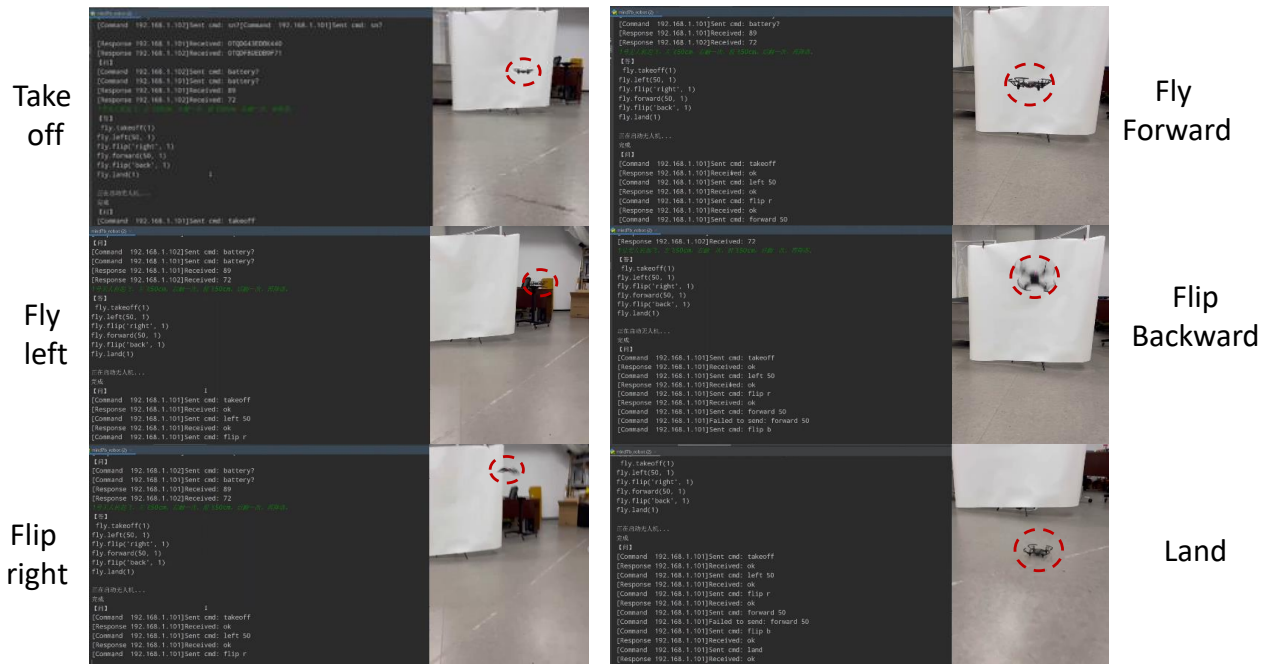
Take off

[Command 192.168.1.102]Sent cmd: sn?[Command 192.168.1.101]Sent cmd: sn?
[Response 192.168.1.101]Received: 0TQDG43EDB6448
[Response 192.168.1.102]Received: 0TQDF8UEDB0F71
[Command 192.168.1.102]Sent cmd: battery?
[Command 192.168.1.101]Sent cmd: battery?
[Response 192.168.1.101]Received: 89
[Response 192.168.1.102]Received: 72
fly.takeoff(1)
fly.left(50, 1)
fly.flip('right', 1)
fly.forward(50, 1)
fly.flip('back', 1)
fly.land(1)
[Command 192.168.1.101]Sent cmd: takeoff

Fly Forward

[Command 192.168.1.101]Sent cmd: battery?
[Response 192.168.1.101]Received: 89
[Response 192.168.1.102]Received: 72
fly.takeoff(1)
fly.left(50, 1)
fly.flip('right', 1)
fly.forward(50, 1)
fly.flip('back', 1)
fly.land(1)
[Command 192.168.1.101]Sent cmd: takeoff
[Response 192.168.1.101]Received: ok
[Command 192.168.1.101]Sent cmd: left 50
[Response 192.168.1.101]Received: ok
[Command 192.168.1.101]Sent cmd: flip r
[Response 192.168.1.101]Received: ok
[Command 192.168.1.101]Sent cmd: forward 50

Fly left

[Command 192.168.1.102]Sent cmd: battery?
[Command 192.168.1.101]Sent cmd: battery?
[Response 192.168.1.101]Received: 89
[Response 192.168.1.102]Received: 72
fly.takeoff(1)
fly.left(50, 1)
fly.flip('right', 1)
fly.forward(50, 1)
fly.flip('back', 1)
fly.land(1)
[Command 192.168.1.101]Sent cmd: takeoff
[Response 192.168.1.101]Received: ok
[Command 192.168.1.101]Sent cmd: left 50
[Response 192.168.1.101]Received: ok
[Command 192.168.1.101]Sent cmd: flip r

Flip Backward

[Response 192.168.1.102]Received: 72
fly.takeoff(1)
fly.left(50, 1)
fly.flip('right', 1)
fly.forward(50, 1)
fly.flip('back', 1)
fly.land(1)
[Command 192.168.1.101]Sent cmd: takeoff
[Response 192.168.1.101]Received: ok
[Command 192.168.1.101]Sent cmd: left 50
[Response 192.168.1.101]Received: ok
[Command 192.168.1.101]Sent cmd: flip r
[Response 192.168.1.101]Received: ok
[Command 192.168.1.101]Sent cmd: forward 50
[Command 192.168.1.101]Failed to send: forward 50
[Command 192.168.1.101]Sent cmd: flip b

Flip right

[Command 192.168.1.102]Sent cmd: battery?
[Command 192.168.1.101]Sent cmd: battery?
[Response 192.168.1.101]Received: 89
[Response 192.168.1.102]Received: 72
fly.takeoff(1)
fly.left(50, 1)
fly.flip('right', 1)
fly.forward(50, 1)
fly.flip('back', 1)
fly.land(1)
[Command 192.168.1.101]Sent cmd: takeoff
[Response 192.168.1.101]Received: ok
[Command 192.168.1.101]Sent cmd: left 50
[Response 192.168.1.101]Received: ok
[Command 192.168.1.101]Sent cmd: flip r

Land

fly.takeoff(1)
fly.left(50, 1)
fly.flip('right', 1)
fly.forward(50, 1)
fly.flip('back', 1)
fly.land(1)
[Command 192.168.1.101]Sent cmd: takeoff
[Response 192.168.1.101]Received: ok
[Command 192.168.1.101]Sent cmd: left 50
[Response 192.168.1.101]Received: ok
[Command 192.168.1.101]Sent cmd: flip r
[Response 192.168.1.101]Received: ok
[Command 192.168.1.101]Sent cmd: forward 50
[Command 192.168.1.101]Failed to send: forward 50
[Command 192.168.1.101]Sent cmd: flip b
[Response 192.168.1.101]Received: ok
[Command 192.168.1.101]Sent cmd: land
[Response 192.168.1.101]Received: ok